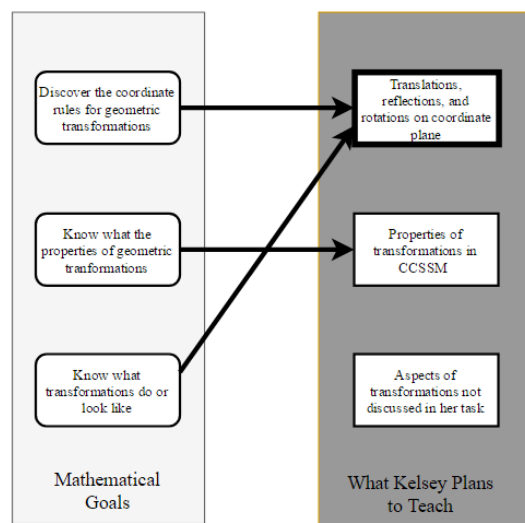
Discover the coordinate rules for geometric transformations

Know what the properties of geometric tranformations

Know what transformations do or look like

Mathematical Goals

Translations, reflections, and rotations on coordinate plane

Properties of transformations in CCSSM

Aspects of transformations not discussed in her task

What Kelsey Plans to Teach